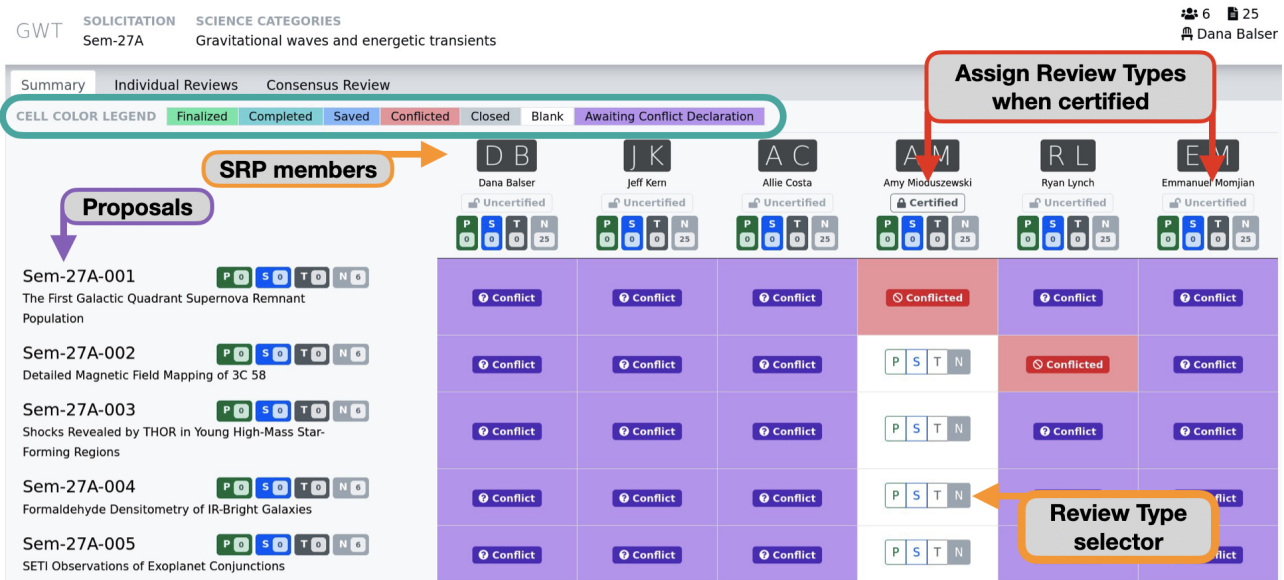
GWT SOLICITATION Sem-27A SCIENCE CATEGORIES Gravitational waves and energetic transients

6 25
Dana Balser

Summary Individual Reviews Consensus Review

Assign Review Types when certified

CELL COLOR LEGEND Finalized Completed Saved Conflicted Closed Blank Awaiting Conflict Declaration

SRP members

Proposals

| | DB Dana Balser Uncertified P 0 S 0 T 0 N 25 | JK Jeff Kern Uncertified P 0 S 0 T 0 N 25 | AC Allie Costa Uncertified P 0 S 0 T 0 N 25 | AM Amy Mioduszewski Certified P 0 S 0 T 0 N 25 | RL Ryan Lynch Uncertified P 0 S 0 T 0 N 25 | EM Emmanuel Momjian Uncertified P 0 S 0 T 0 N 25 |
|---|---|---|---|---|---|---|
| Sem-27A-001 P 0 S 0 T 0 N 6 The First Galactic Quadrant Supernova Remnant Population | Conflict | Conflict | Conflict | Conflicted | Conflict | Conflict |
| Sem-27A-002 P 0 S 0 T 0 N 6 Detailed Magnetic Field Mapping of 3C 58 | Conflict | Conflict | Conflict | P S T N | Conflicted | Conflict |
| Sem-27A-003 P 0 S 0 T 0 N 6 Shocks Revealed by THOR in Young High-Mass Star-Forming Regions | Conflict | Conflict | Conflict | P S T N | Conflict | Conflict |
| Sem-27A-004 P 0 S 0 T 0 N 6 Formaldehyde Densitometry of IR-Bright Galaxies | Conflict | Conflict | Conflict | P S T N | | flict |
| Sem-27A-005 P 0 S 0 T 0 N 6 SETI Observations of Exoplanet Conjunctions | Conflict | Conflict | Conflict | P S T N | | flict |

Review Type selector